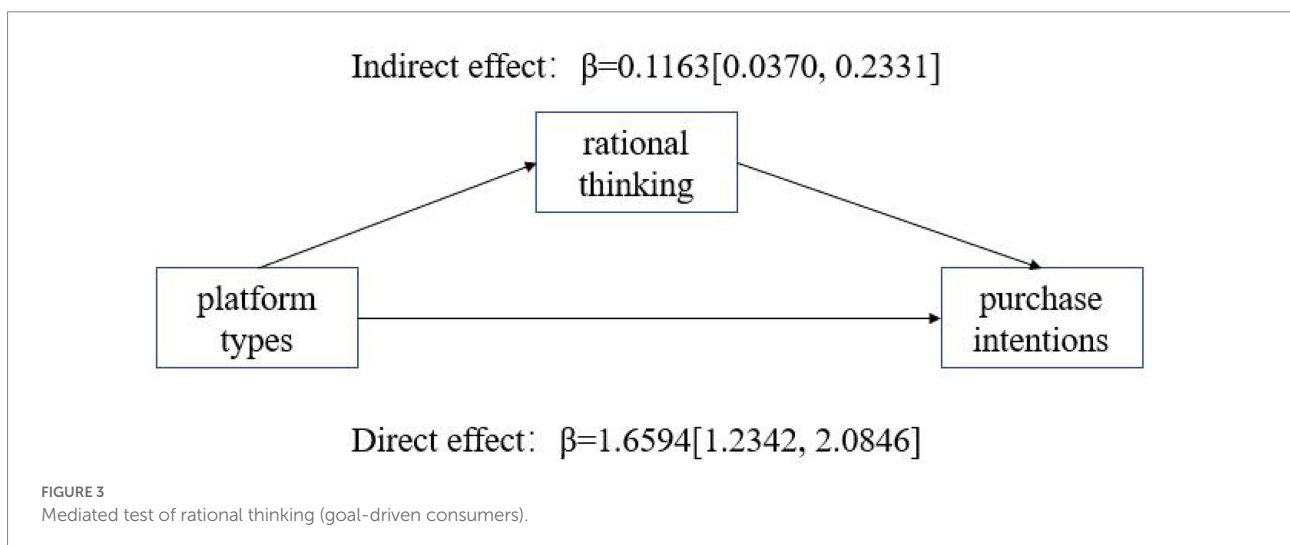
Indirect effect： $\beta$=0.1163[0.0370, 0.2331]

rational thinking

platform types

purchase intentions

Direct effect： $\beta$=1.6594[1.2342, 2.0846]

FIGURE 3
Mediated test of rational thinking (goal-driven consumers).